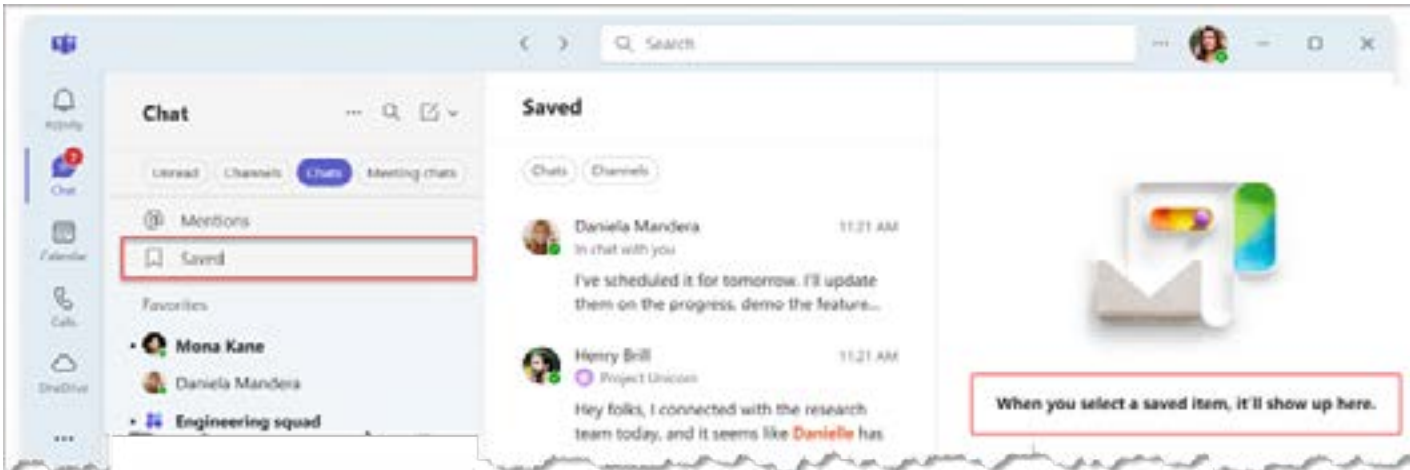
Search

Activity

2
Chat

Calendar

Calls

OneDrive

...

Chat

Unread Channels Chats Meeting chats

Mentions

Saved

Favorites

Mona Kane

Daniela Mandera

Engineering squad

Saved

Chats Channels

Daniela Mandera 11:21 AM
In chat with you
I've scheduled it for tomorrow. I'll update them on the progress, demo the feature...

Henry Brill 11:21 AM
Project Unicorn
Hey folks, I connected with the research team today, and it seems like Danielle has

When you select a saved item, it'll show up here.